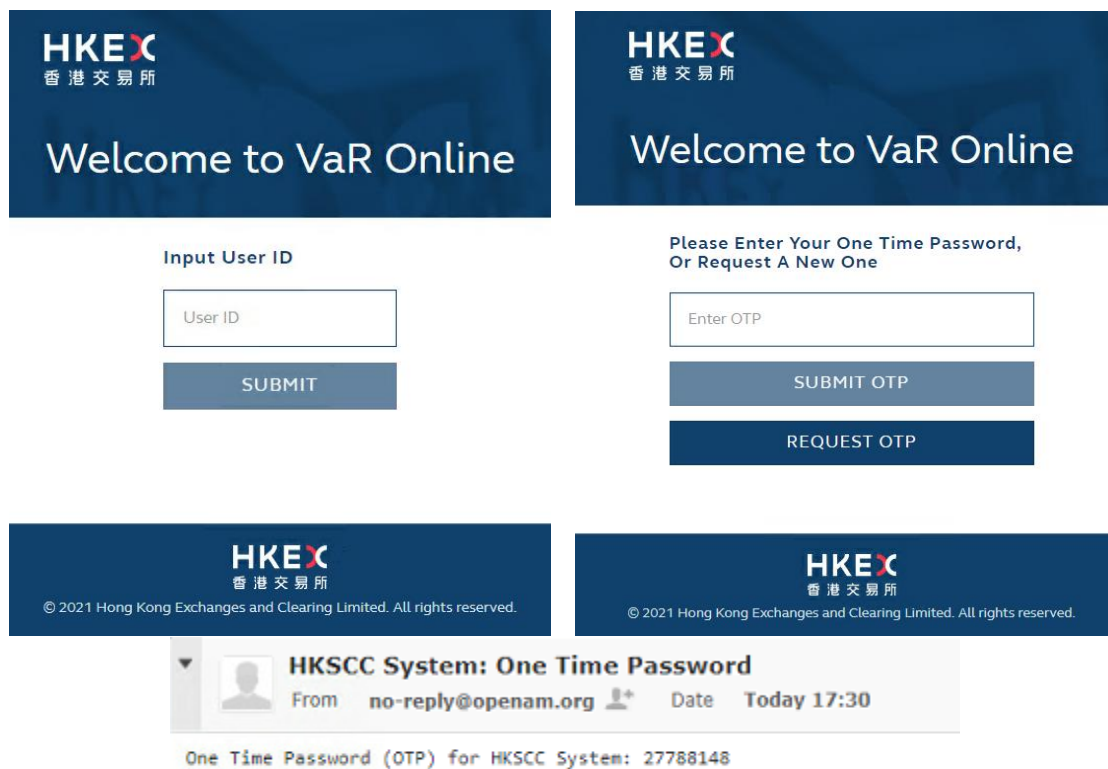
HKEX
香港交易所

Welcome to VaR Online

Input User ID

User ID

SUBMIT

HKEX
香港交易所

© 2021 Hong Kong Exchanges and Clearing Limited. All rights reserved.

HKEX
香港交易所

Welcome to VaR Online

Please Enter Your One Time Password, Or Request A New One

Enter OTP

SUBMIT OTP

REQUEST OTP

HKEX
香港交易所

© 2021 Hong Kong Exchanges and Clearing Limited. All rights reserved.

HKSCC System: One Time Password
From no-reply@openam.org Date Today 17:30

One Time Password (OTP) for HKSCC System: 27788148